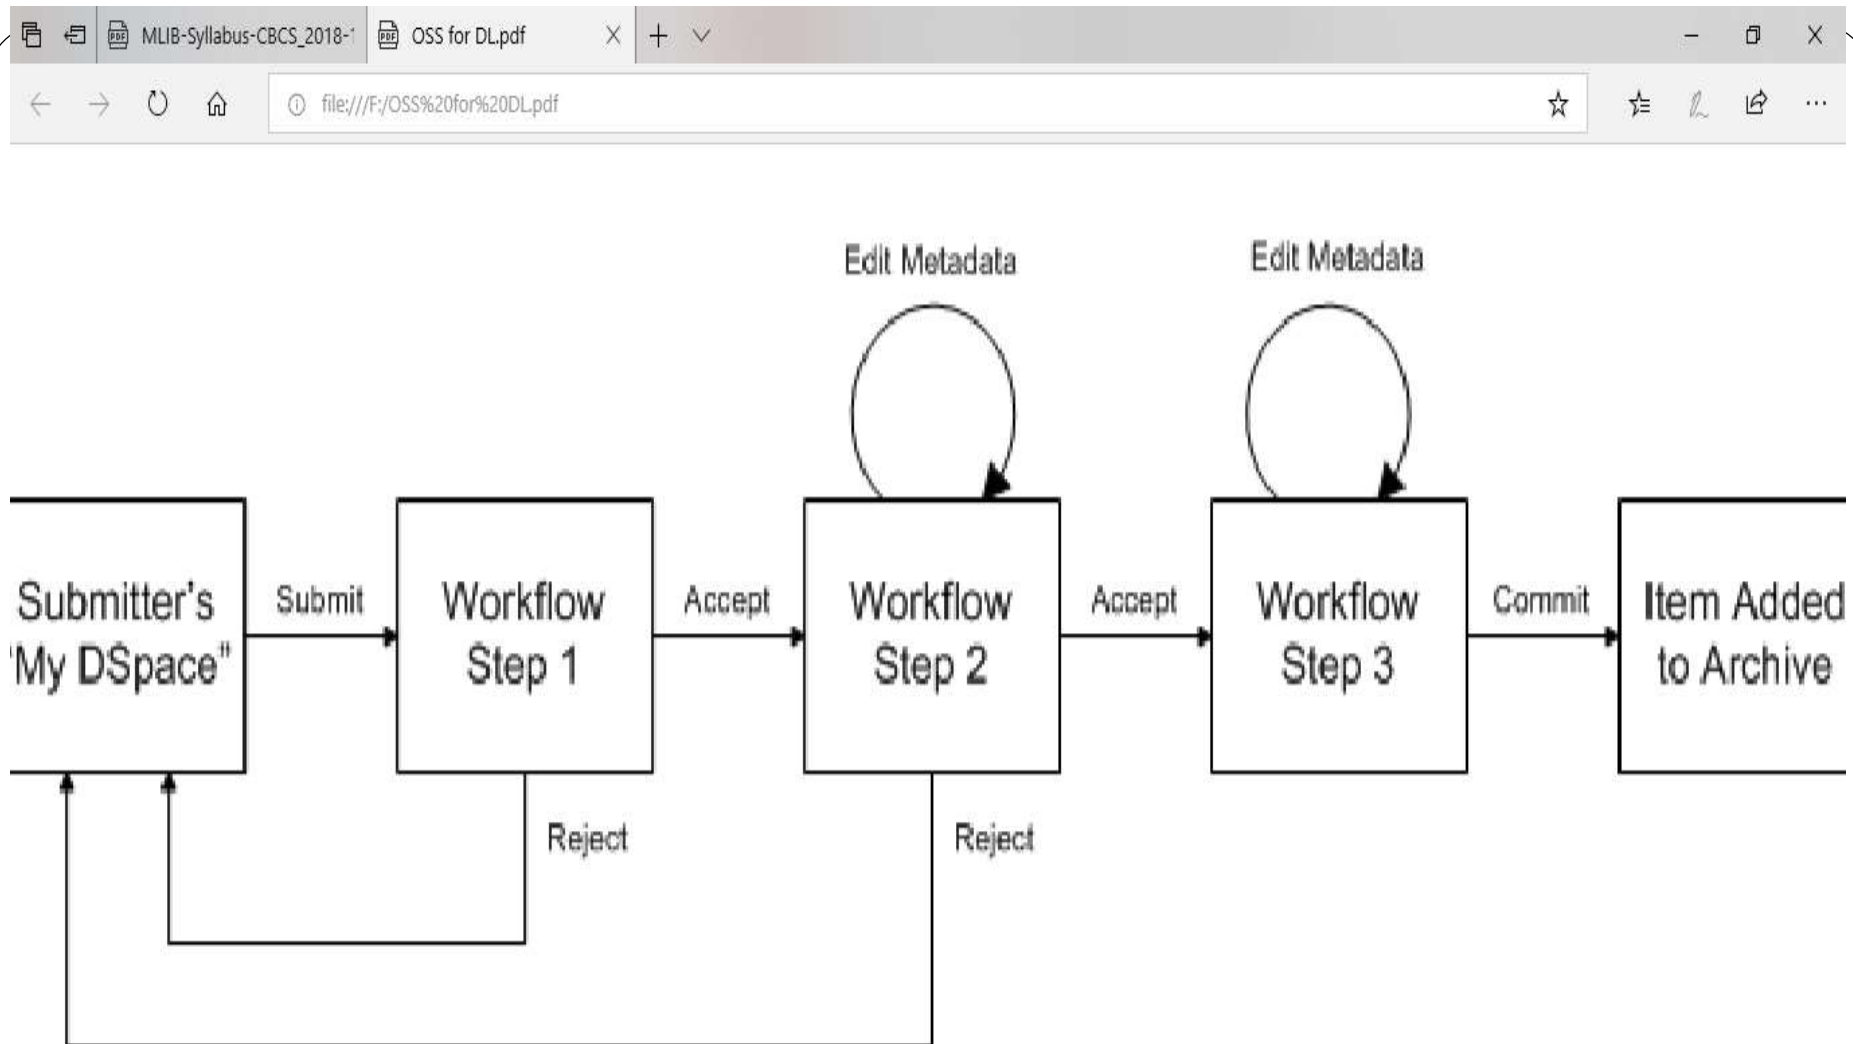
MLIB-Syllabus-CBCS_2018-1

OSS for DL.pdf

file:///F:/OSS%20for%20DL.pdf

Edit Metadata

Edit Metadata

Submitter's 'My DSpace"

Submit

Workflow Step 1

Accept

Workflow Step 2

Accept

Workflow Step 3

Commit

Item Added to Archive

Reject

Reject